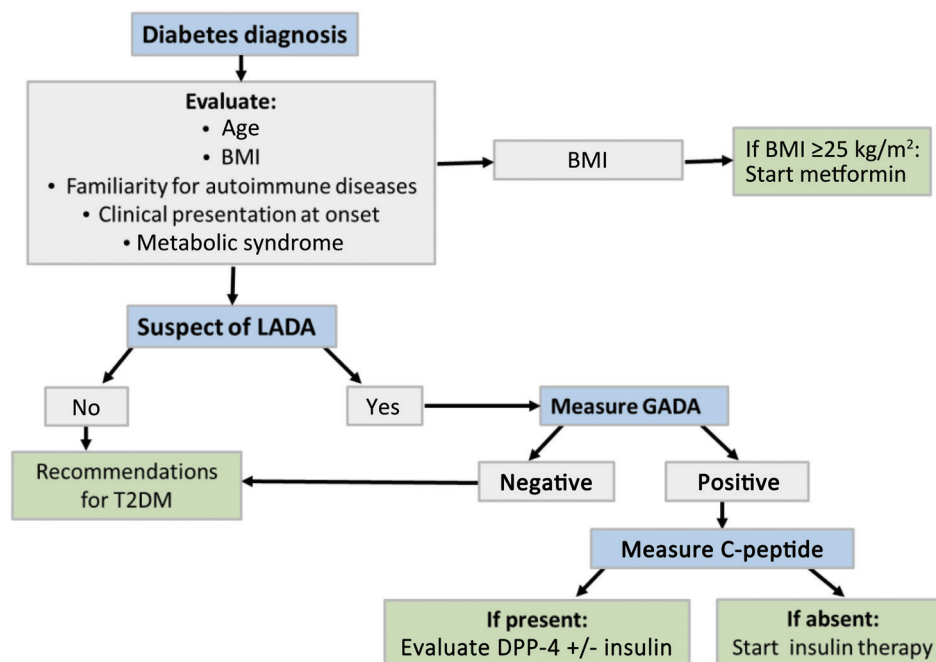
Diabetes diagnosis

Evaluate:
• Age
• BMI
• Familiarity for autoimmune diseases
• Clinical presentation at onset
• Metabolic syndrome

BMI

If BMI ≥25 kg/m$^2$: Start metformin

Suspect of LADA

No

Yes

Measure GADA

Recommendations for T2DM

Negative

Positive

Measure C-peptide

If present: Evaluate DPP-4 +/- insulin

If absent: Start insulin therapy